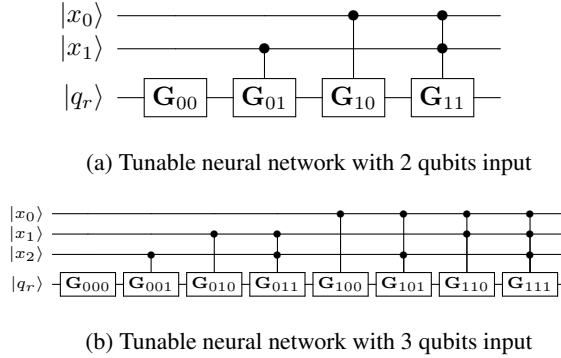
$|x_0\rangle$
$|x_1\rangle$
$|q_r\rangle$
$\mathbf{G}_{00}$ $\mathbf{G}_{01}$ $\mathbf{G}_{10}$ $\mathbf{G}_{11}$

(a) Tunable neural network with 2 qubits input

$|x_0\rangle$
$|x_1\rangle$
$|x_2\rangle$
$|q_r\rangle$
$\mathbf{G}_{000}$ $\mathbf{G}_{001}$ $\mathbf{G}_{010}$ $\mathbf{G}_{011}$ $\mathbf{G}_{100}$ $\mathbf{G}_{101}$ $\mathbf{G}_{110}$ $\mathbf{G}_{111}$

(b) Tunable neural network with 3 qubits input